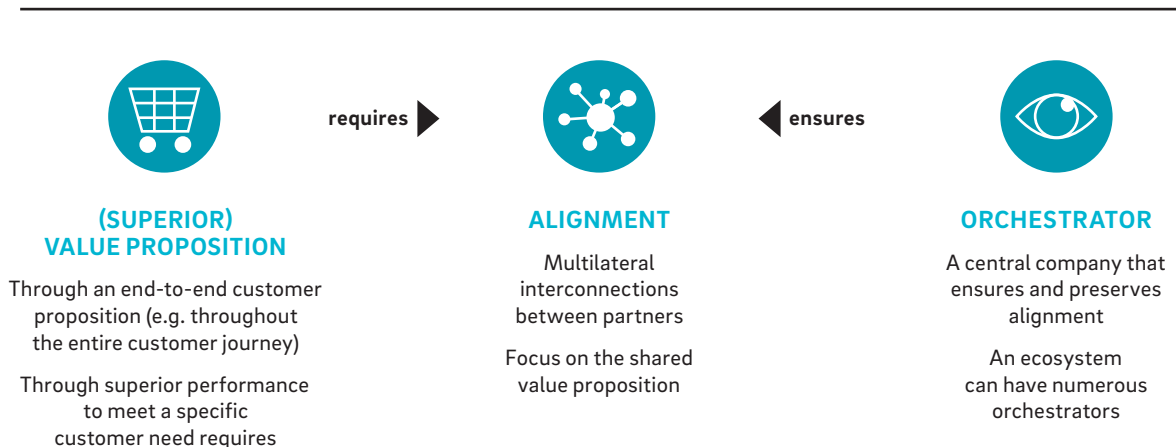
requires

ensures

(SUPERIOR) VALUE PROPOSITION

Through an end-to-end customer proposition (e.g. throughout the entire customer journey)

Through superior performance to meet a specific customer need requires

ALIGNMENT

Multilateral interconnections between partners

Focus on the shared value proposition

ORCHESTRATOR

A central company that ensures and preserves alignment

An ecosystem can have numerous orchestrators